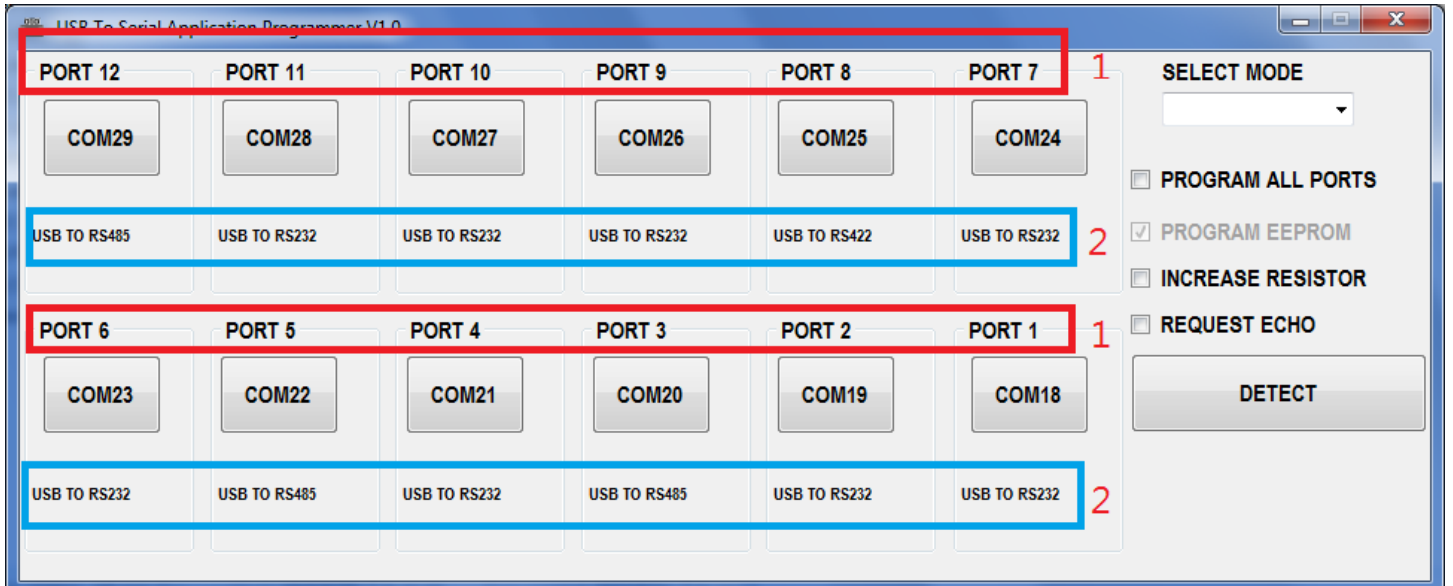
USB To Serial Application Programmer V1.0

PORT 12 PORT 11 PORT 10 PORT 9 PORT 8 PORT 7 1

COM29 COM28 COM27 COM26 COM25 COM24

USB TO RS485 USB TO RS232 USB TO RS232 USB TO RS232 USB TO RS422 USB TO RS232 2

PORT 6 PORT 5 PORT 4 PORT 3 PORT 2 PORT 1 1

COM23 COM22 COM21 COM20 COM19 COM18

USB TO RS232 USB TO RS485 USB TO RS232 USB TO RS485 USB TO RS232 USB TO RS232 2

SELECT MODE

PROGRAM ALL PORTS

PROGRAM EEPROM

INCREASE RESISTOR

REQUEST ECHO

DETECT